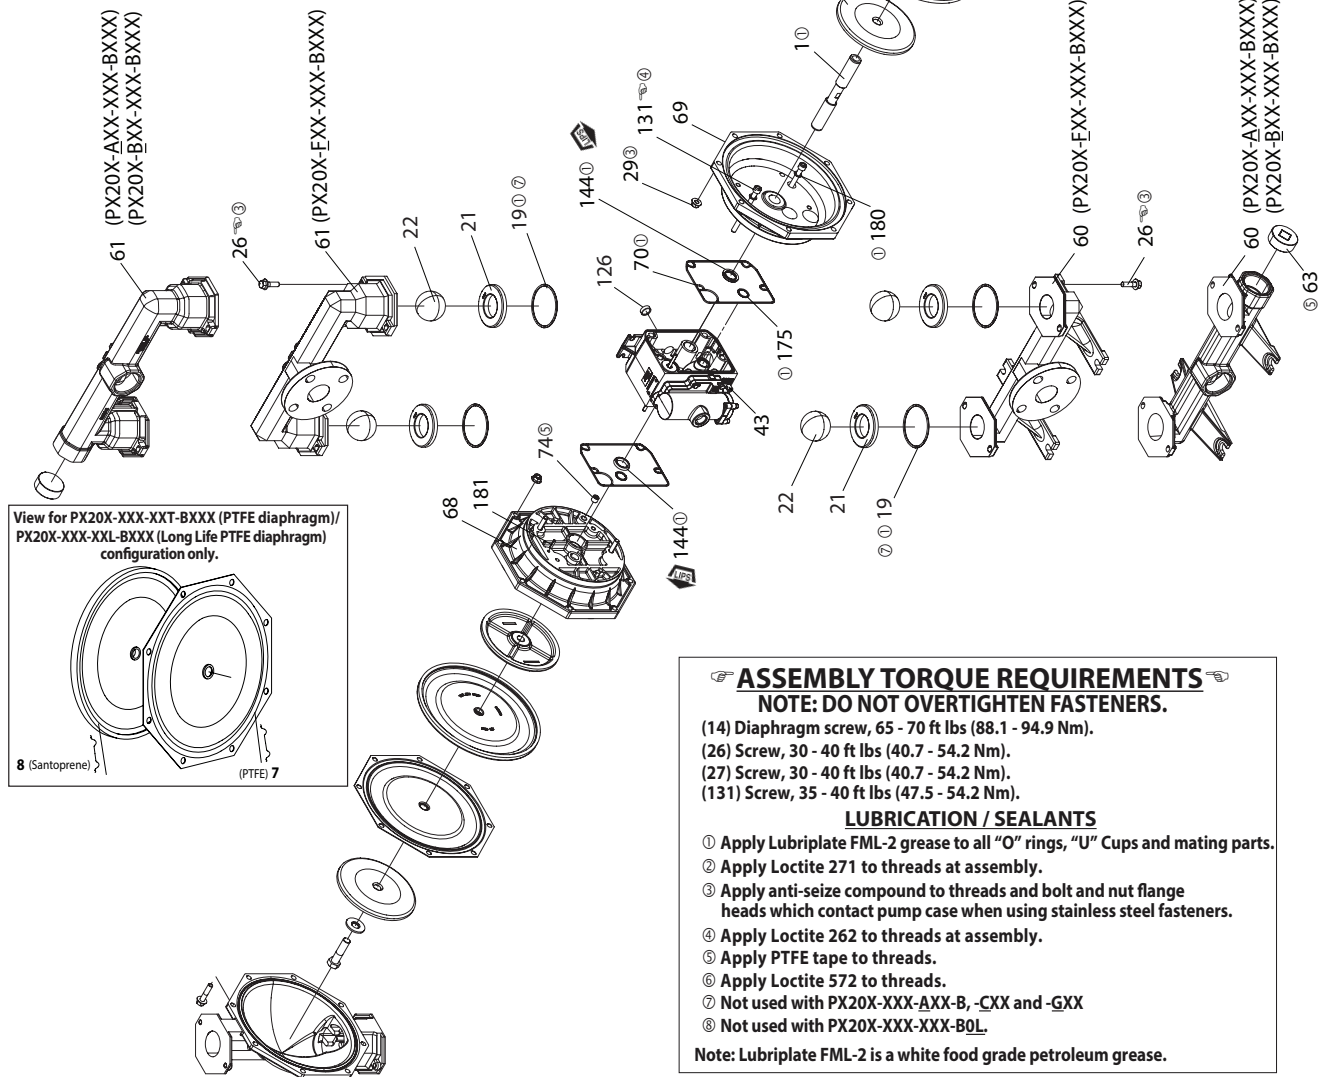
(PX20X-AXX-XXX-BXXX)
(PX20X-BXX-XXX-BXXX)

61

26 ③

61 (PX20X-FXX-XXX-BXXX)

22

21

19 ① ⑦

144 ①

70 ①

126

29 ③

131 ④

69

1 ①

① 180

① 175

43

74 ⑤

181

68

144 ①

60 (PX20X-FXX-XXX-BXXX)

26 ③

60 (PX20X-AXX-XXX-BXXX)
(PX20X-BXX-XXX-BXXX)

⑤ 63

22

21

⑦ ① 19

View for PX20X-XXX-XXT-BXXX (PTFE diaphragm)/ PX20X-XXX-XXL-BXXX (Long Life PTFE diaphragm) configuration only.

8 (Santoprene)

(PTFE) 7

ASSEMBLY TORQUE REQUIREMENTS
NOTE: DO NOT OVERTIGHTEN FASTENERS.
(14) Diaphragm screw, 65 - 70 ft lbs (88.1 - 94.9 Nm).
(26) Screw, 30 - 40 ft lbs (40.7 - 54.2 Nm).
(27) Screw, 30 - 40 ft lbs (40.7 - 54.2 Nm).
(131) Screw, 35 - 40 ft lbs (47.5 - 54.2 Nm).

LUBRICATION / SEALANTS
① Apply Lubriplate FML-2 grease to all "O" rings, "U" Cups and mating parts.
② Apply Loctite 271 to threads at assembly.
③ Apply anti-seize compound to threads and bolt and nut flange heads which contact pump case when using stainless steel fasteners.
④ Apply Loctite 262 to threads at assembly.
⑤ Apply PTFE tape to threads.
⑥ Apply Loctite 572 to threads.
⑦ Not used with PX20X-XXX-AXX-B, -CXX and -GXX
⑧ Not used with PX20X-XXX-XXX-B0L.

Note: Lubriplate FML-2 is a white food grade petroleum grease.